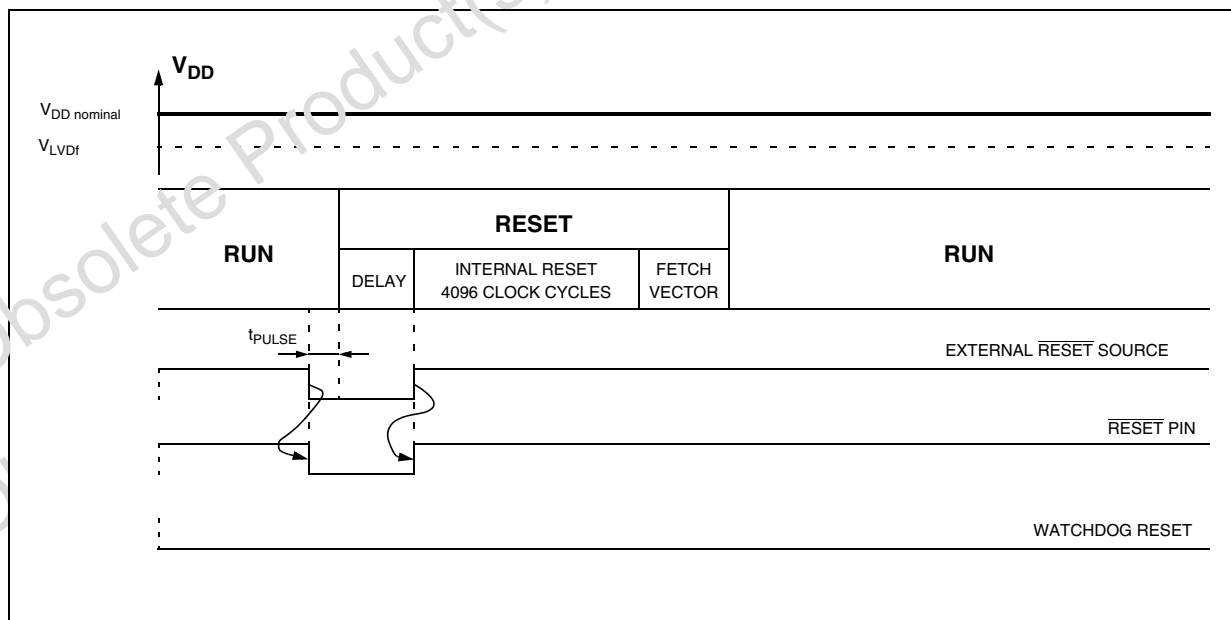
Obsolete Product(s)

$V_{DD}$

$V_{DD\ nominal}$

$V_{LVDf}$

RUN

RESET

DELAY

INTERNAL RESET 4096 CLOCK CYCLES

FETCH VECTOR

RUN

$t_{PULSE}$

EXTERNAL $\overline{RESET}$ SOURCE

$\overline{RESET}$ PIN

WATCHDOG RESET